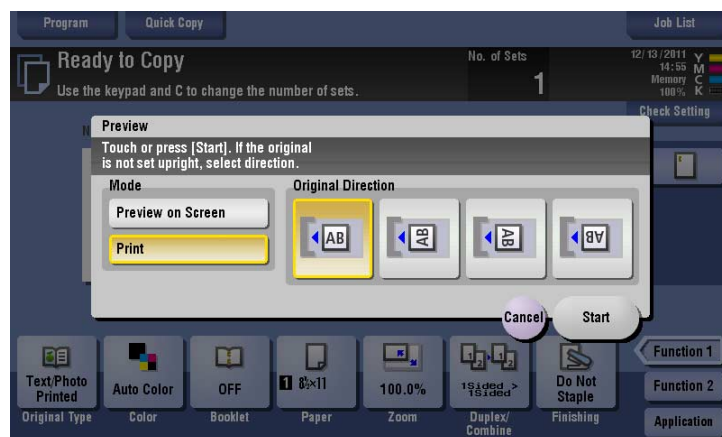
Program
Quick Copy
Job List

Ready to Copy
Use the keypad and C to change the number of sets.
No. of Sets
1
12/13/2011
14:55
Memory
100%
Y
M
C
K
Check Setting

Preview
Touch or press [Start]. If the original is not set upright, select direction.
Mode
Preview on Screen
Print
Original Direction
AB
AB
AB
AB
Cancel
Start

Text/Photo Printed
Original Type
Auto Color
Color
OFF
Booklet
1 8½×11
Paper
100.0%
Zoom
1Sided > 1Sided
Duplex/ Combine
Do Not Staple
Finishing
Function 1
Function 2
Application